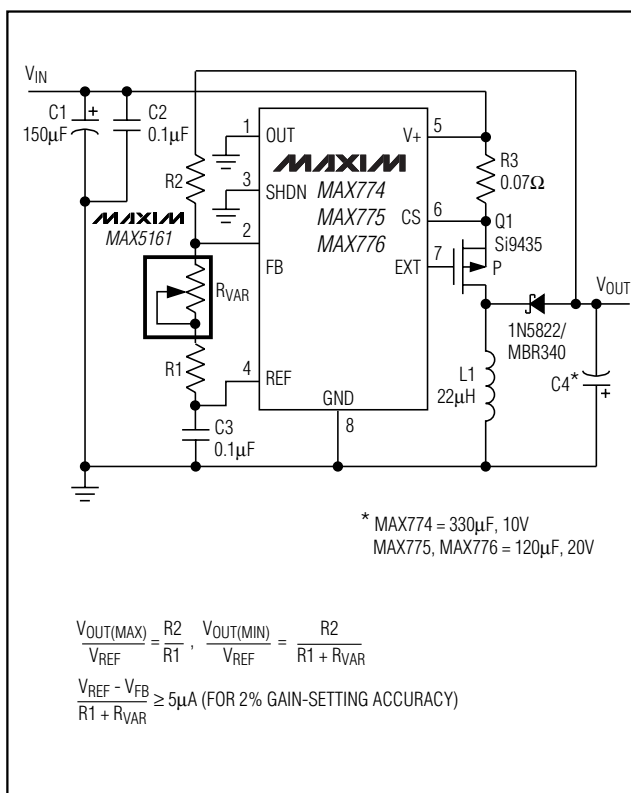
$V_{IN}$

C1 150µF

+

C2 0.1µF

R2

MAXIM MAX5161

1 OUT

3 SHDN

2

FB

$R_{VAR}$

R1

4 REF

C3 0.1µF

MAXIM MAX774 MAX775 MAX776

GND

8

5 V+

6 CS

7 EXT

R3 0.07Ω

Q1 Si9435 P

1N5822/ MBR340

$V_{OUT}$

L1 22µH

C4*

+

* MAX774 = 330µF, 10V
MAX775, MAX776 = 120µF, 20V

$\frac{V_{OUT(MAX)}}{V_{REF}} = \frac{R2}{R1}$ , $\frac{V_{OUT(MIN)}}{V_{REF}} = \frac{R2}{R1 + R_{VAR}}$

$\frac{V_{REF} - V_{FB}}{R1 + R_{VAR}} \geq 5\mu A$ (FOR 2% GAIN-SETTING ACCURACY)